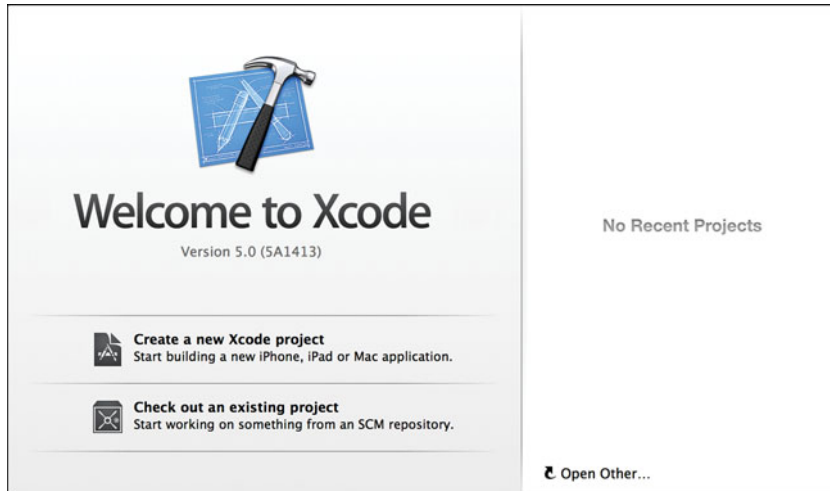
Welcome to Xcode

Version 5.0 (5A1413)

Create a new Xcode project
Start building a new iPhone, iPad or Mac application.

Check out an existing project
Start working on something from an SCM repository.

No Recent Projects

Open Other...